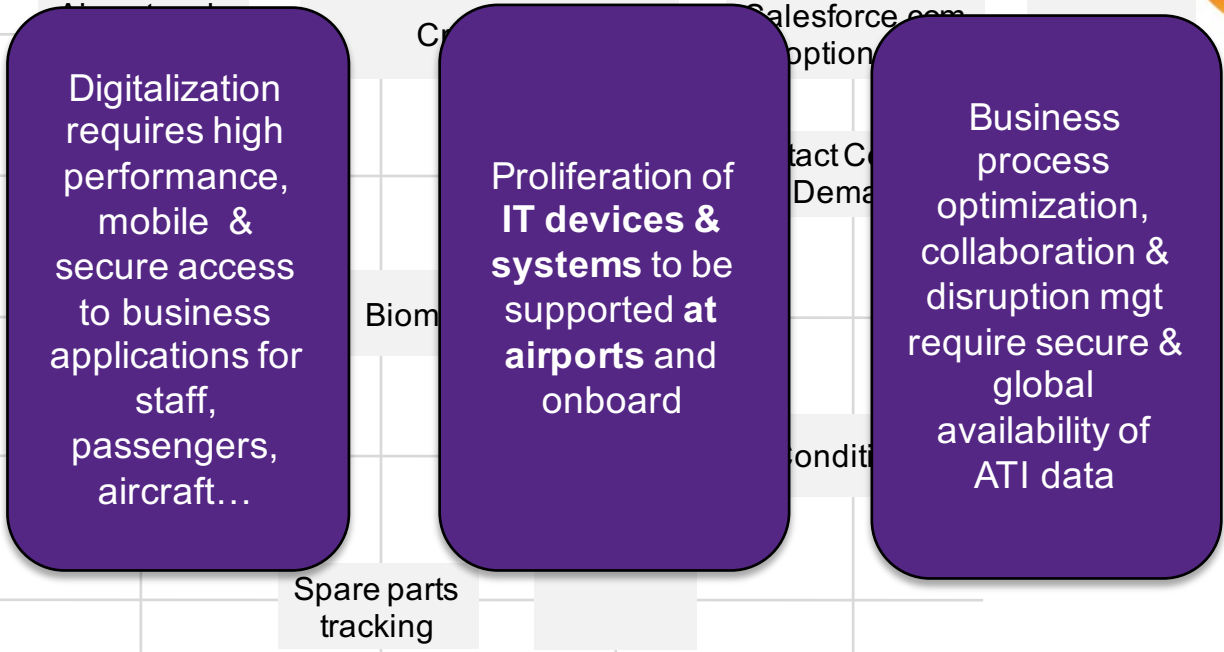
Digitalization requires high performance, mobile & secure access to business applications for staff, passengers, aircraft…

Proliferation of **IT devices & systems** to be supported **at airports** and onboard

Business process optimization, collaboration & disruption mgt require secure & global availability of ATI data

Cr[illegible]

Salesforce.com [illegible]option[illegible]

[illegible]tact Co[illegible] Dema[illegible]

Biom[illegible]

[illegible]onditi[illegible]

Spare parts tracking